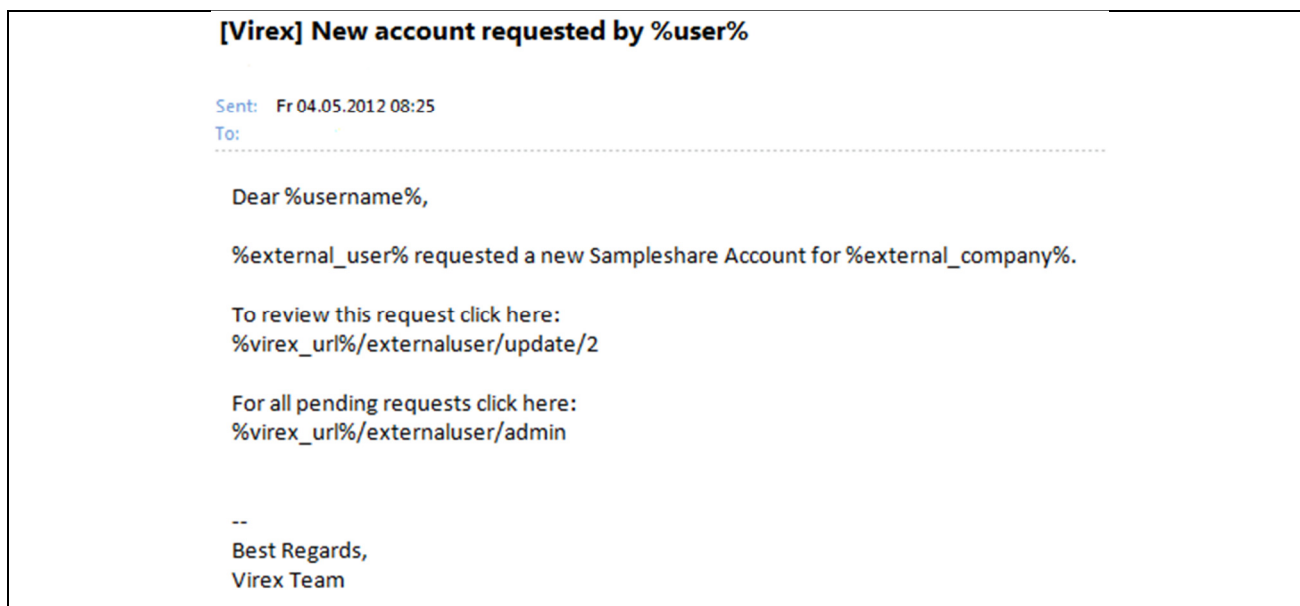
[Virex] New account requested by %user%

Sent: Fr 04.05.2012 08:25
To:

Dear %username%,

%external_user% requested a new Sampleshare Account for %external_company%.

To review this request click here:
%virex_url%/externaluser/update/2

For all pending requests click here:
%virex_url%/externaluser/admin

--
Best Regards,
Virex Team